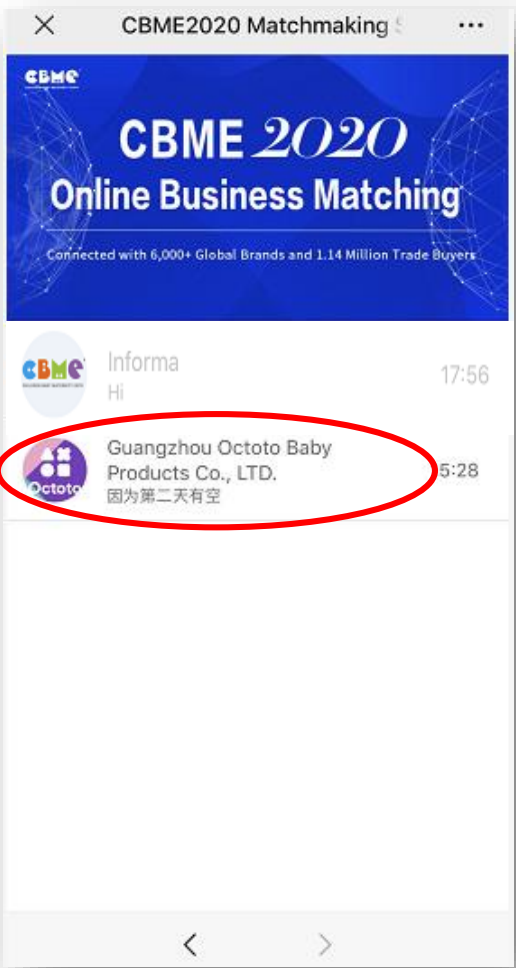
×

CBME2020 Matchmaking S

···

CBME

CBME 2020

Online Business Matching

Connected with 6,000+ Global Brands and 1.14 Million Trade Buyers

CBME

Informa

Hi

17:56

Octoto

Guangzhou Octoto Baby Products Co., LTD.

因为第二天有空

5:28

<

>